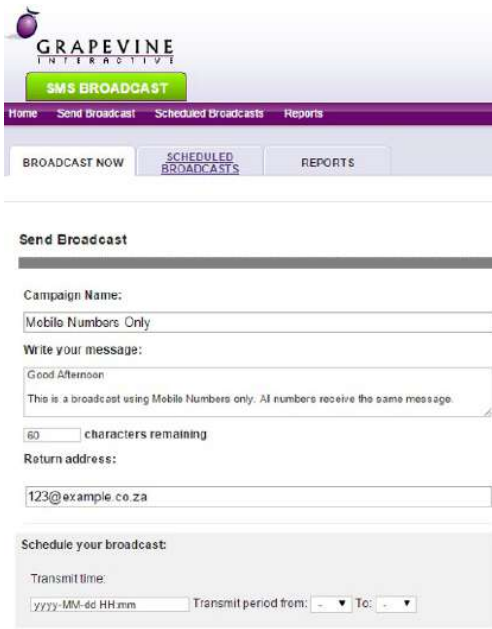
GRAPEVINE
INTERACTIVE

SMS BROADCAST

Home Send Broadcast Scheduled Broadcasts Reports

BROADCAST NOW
SCHEDULED BROADCASTS
REPORTS

Send Broadcast

Campaign Name:

Mobile Numbers Only

Write your message:

Good Afternoon

This is a broadcast using Mobile Numbers only. All numbers receive the same message.

60 characters remaining

Return address:

123@example.co.za

Schedule your broadcast:

Transmit time:

yyyy-MM-dd HH:mm Transmit period from: - ▼ To: - ▼